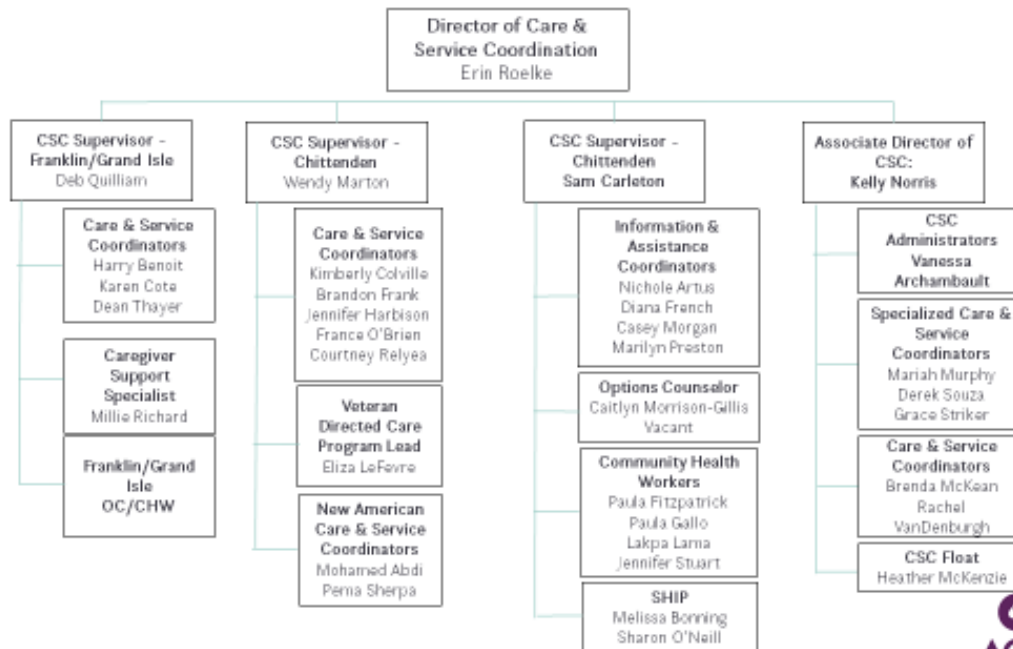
Director of Care & Service Coordination
Erin Roelke

CSC Supervisor - Franklin/Grand Isle
Deb Quilliam

Care & Service Coordinators
Harry Benoit
Karen Cote
Dean Thayer

Caregiver Support Specialist
Millie Richard

Franklin/Grand Isle OC/CHW

CSC Supervisor - Chittenden
Wendy Marton

Care & Service Coordinators
Kimberly Colville
Brandon Frank
Jennifer Harbison
France O'Brien
Courtney Relyea

Veteran Directed Care Program Lead
Eliza LeFevre

New American Care & Service Coordinators
Mohamed Abdi
Pema Sherpa

CSC Supervisor - Chittenden
Sam Carleton

Information & Assistance Coordinators
Nichole Artus
Diana French
Casey Morgan
Marilyn Preston

Options Counselor
Caitlyn Morrison-Gillis
Vacant

Community Health Workers
Paula Fitzpatrick
Paula Gallo
Lakpa Lama
Jennifer Stuart

SHIP
Melissa Bonning
Sharon O'Neill

Associate Director of CSC:
Kelly Norris

CSC Administrators
Vanessa Archambault

Specialized Care & Service Coordinators
Mariah Murphy
Derek Souza
Grace Striker

Care & Service Coordinators
Brenda McKean
Rachel VanDenburgh

CSC Float
Heather McKenzie